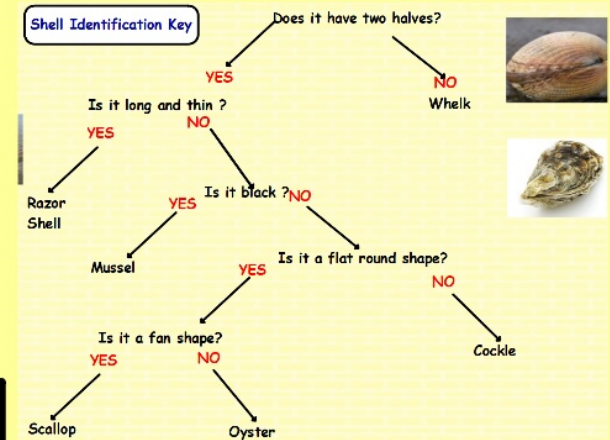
Shell Identification Key

Does it have two halves?

YES

NO

Whelk

Is it long and thin ?

YES

NO

Razor Shell

Is it black ?

YES

NO

Mussel

Is it a flat round shape?

YES

NO

Is it a fan shape?

YES

NO

Cockle

Scallop

Oyster